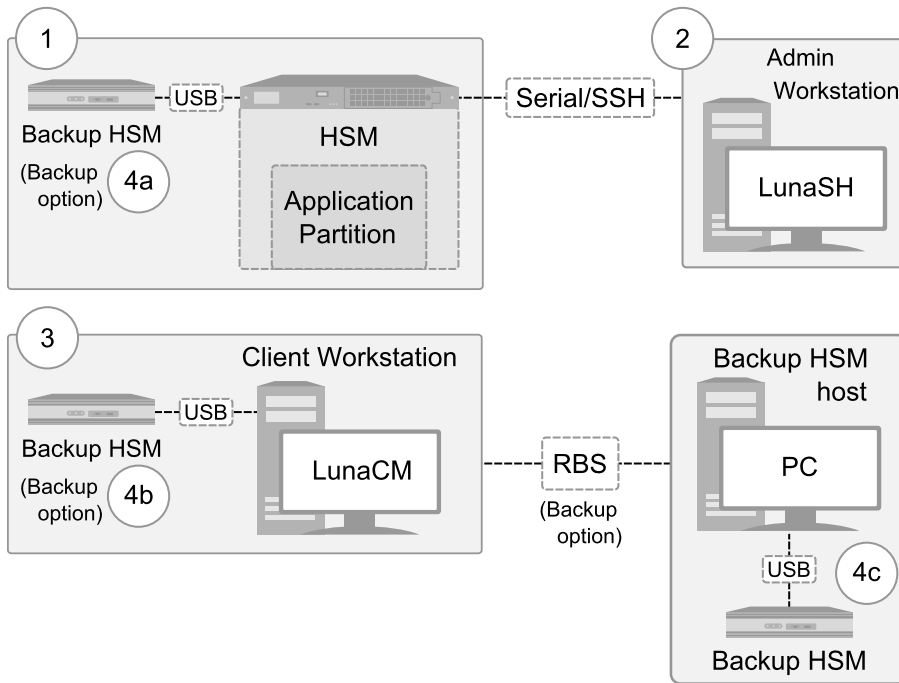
1

USB

Backup HSM

(Backup option) 4a

HSM

Application Partition

Serial/SSH

2

Admin Workstation

LunaSH

3

Client Workstation

USB

Backup HSM

(Backup option) 4b

LunaCM

RBS

(Backup option)

Backup HSM host

PC

USB

4c

Backup HSM